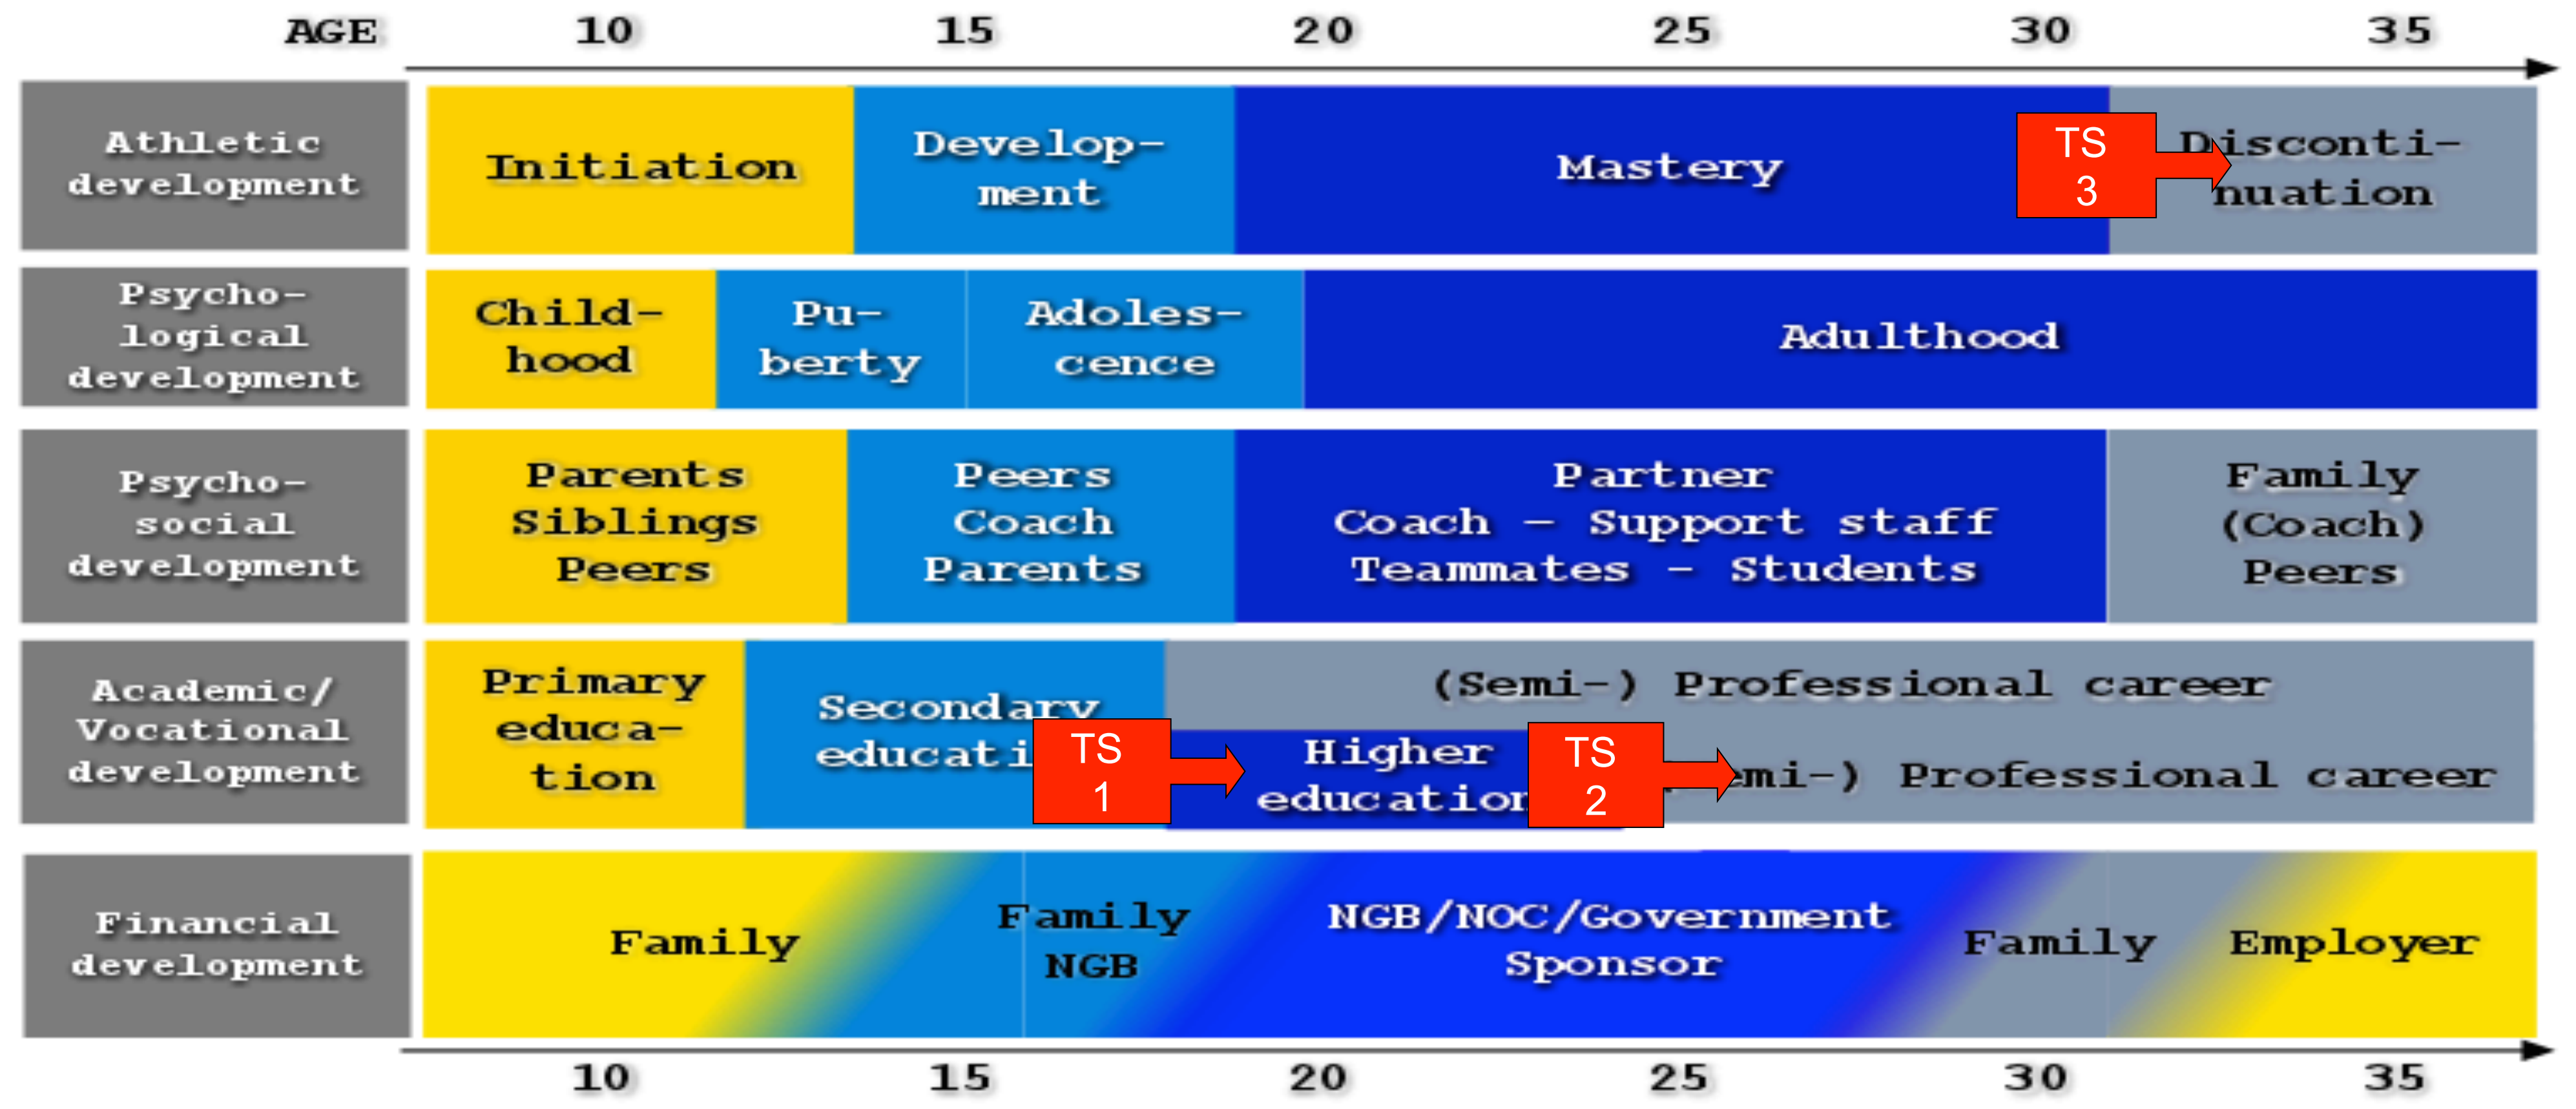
AGE 10 15 20 25 30 35

| | | | | |
|---|---|---|---|---|
| Athletic development | Initiation | Development | Mastery | TS 3 Discontinuation |
| Psychological development | Childhood | Puberty / Adolescence | Adulthood | |
| Psychosocial development | Parents Siblings Peers | Peers Coach Parents | Partner Coach – Support staff Teammates – Students | Family (Coach) Peers |
| Academic/ Vocational development | Primary education | Secondary educati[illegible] TS 1 | (Semi-) Professional career / Higher educatio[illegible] TS 2 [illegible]mi-) Professional career | |
| Financial development | Family | Family NGB | NGB/NOC/Government Sponsor | Family Employer |

10 15 20 25 30 35